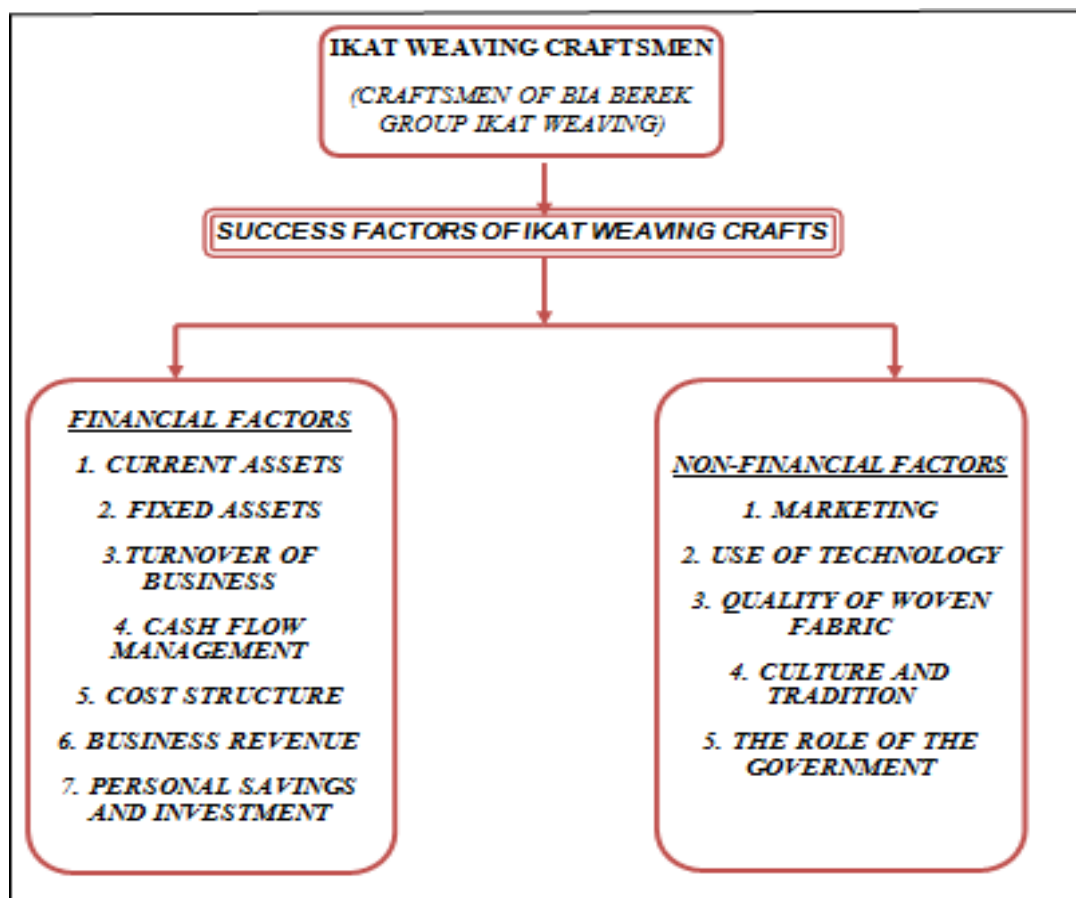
IKAT WEAVING CRAFTSMEN

(CRAFTSMEN OF BIA BEREK GROUP IKAT WEAVING)

SUCCESS FACTORS OF IKAT WEAVING CRAFTS

FINANCIAL FACTORS

1. CURRENT ASSETS

2. FIXED ASSETS

3.TURNOVER OF BUSINESS

4. CASH FLOW MANAGEMENT

5. COST STRUCTURE

6. BUSINESS REVENUE

7. PERSONAL SAVINGS AND INVESTMENT

NON-FINANCIAL FACTORS

1. MARKETING

2. USE OF TECHNOLOGY

3. QUALITY OF WOVEN FABRIC

4. CULTURE AND TRADITION

5. THE ROLE OF THE GOVERNMENT